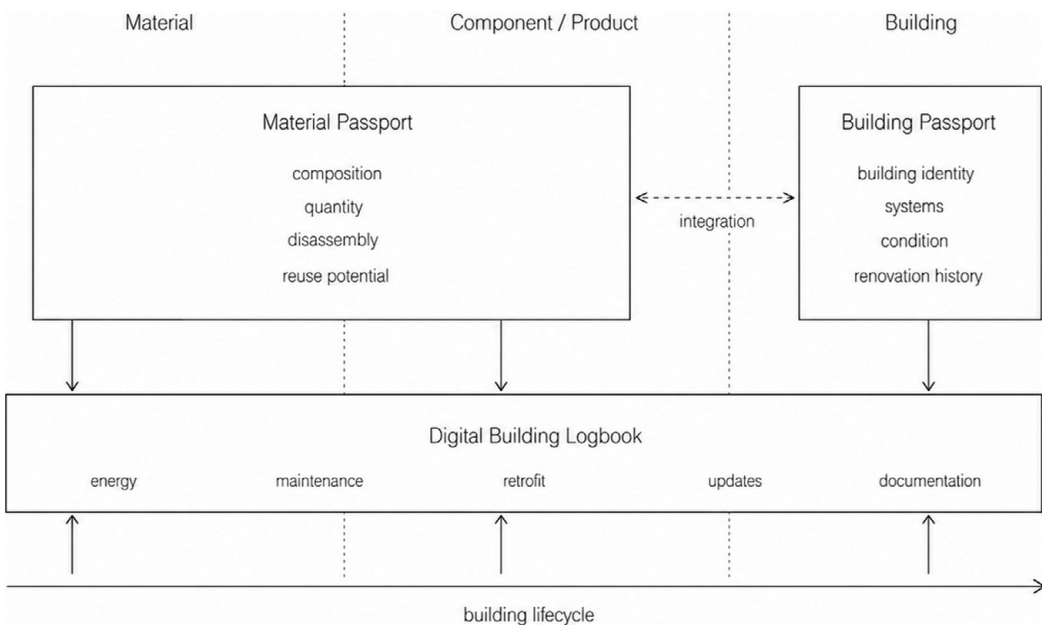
Material

Component / Product

Building

Material Passport

composition

quantity

disassembly

reuse potential

integration

Building Passport

building identity

systems

condition

renovation history

Digital Building Logbook

energy

maintenance

retrofit

updates

documentation

building lifecycle